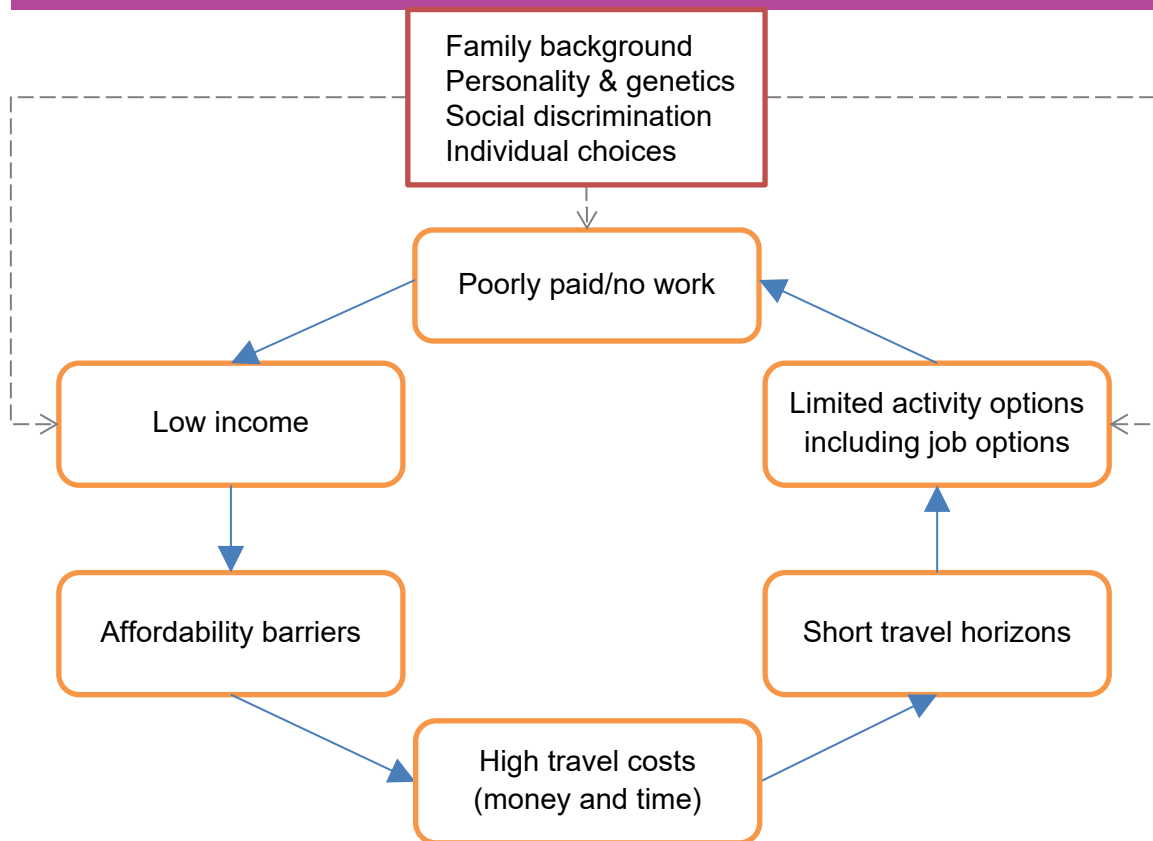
Family background
Personality & genetics
Social discrimination
Individual choices

Poorly paid/no work

Low income

Limited activity options including job options

Affordability barriers

Short travel horizons

High travel costs (money and time)